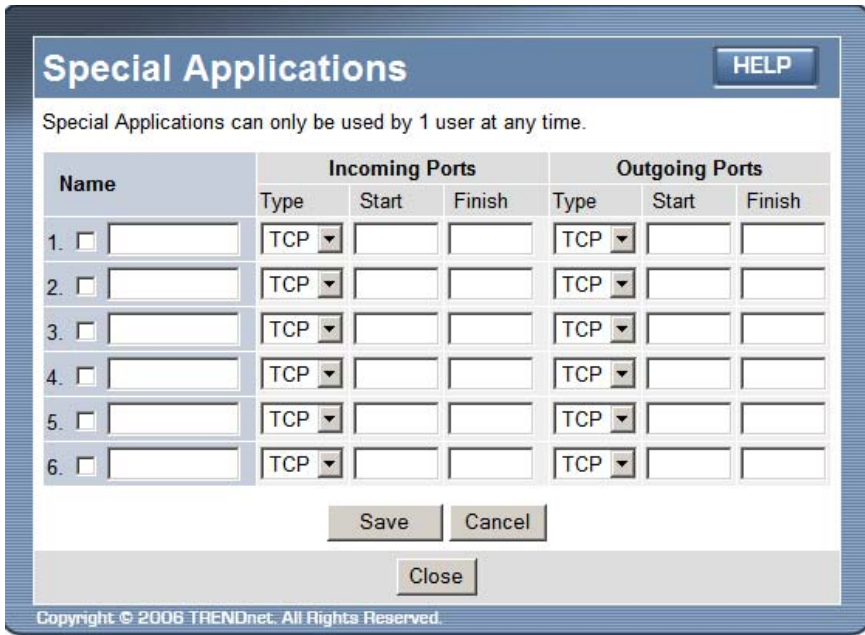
Special Applications

HELP

Special Applications can only be used by 1 user at any time.

| Name | Incoming Ports | | | Outgoing Ports | | |
|---|---|---|---|---|---|---|
| | Type | Start | Finish | Type | Start | Finish |
| 1. | TCP | | | TCP | | |
| 2. | TCP | | | TCP | | |
| 3. | TCP | | | TCP | | |
| 4. | TCP | | | TCP | | |
| 5. | TCP | | | TCP | | |
| 6. | TCP | | | TCP | | |

Save Cancel

Close

Copyright © 2006 TRENDnet. All Rights Reserved.